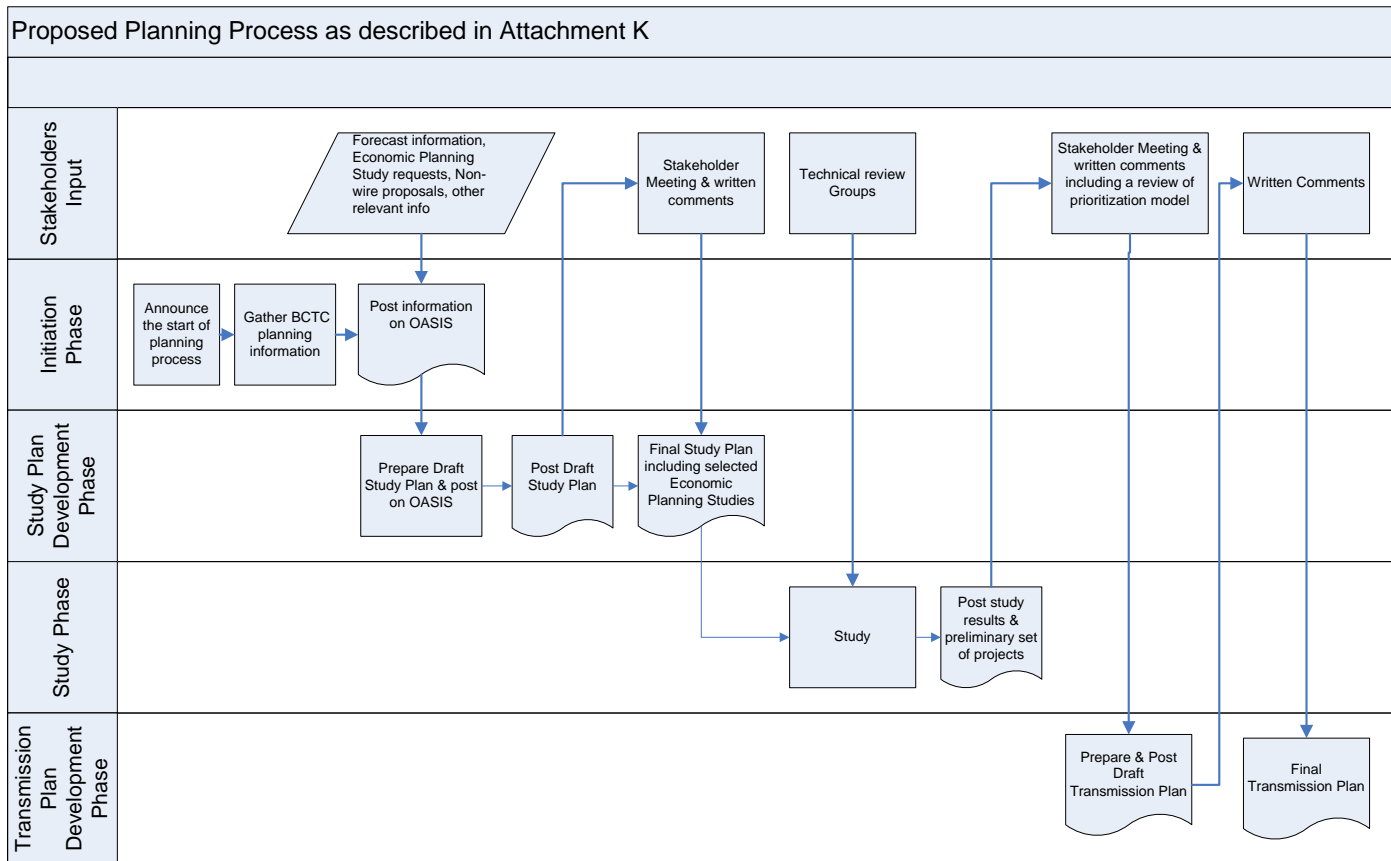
Proposed Planning Process as described in Attachment K

Stakeholders Input

Forecast information, Economic Planning Study requests, Non-wire proposals, other relevant info

Stakeholder Meeting & written comments

Technical review Groups

Stakeholder Meeting & written comments including a review of prioritization model

Written Comments

Initiation Phase

Announce the start of planning process

Gather BCTC planning information

Post information on OASIS

Study Plan Development Phase

Prepare Draft Study Plan & post on OASIS

Post Draft Study Plan

Final Study Plan including selected Economic Planning Studies

Study Phase

Study

Post study results & preliminary set of projects

Transmission Plan Development Phase

Prepare & Post Draft Transmission Plan

Final Transmission Plan